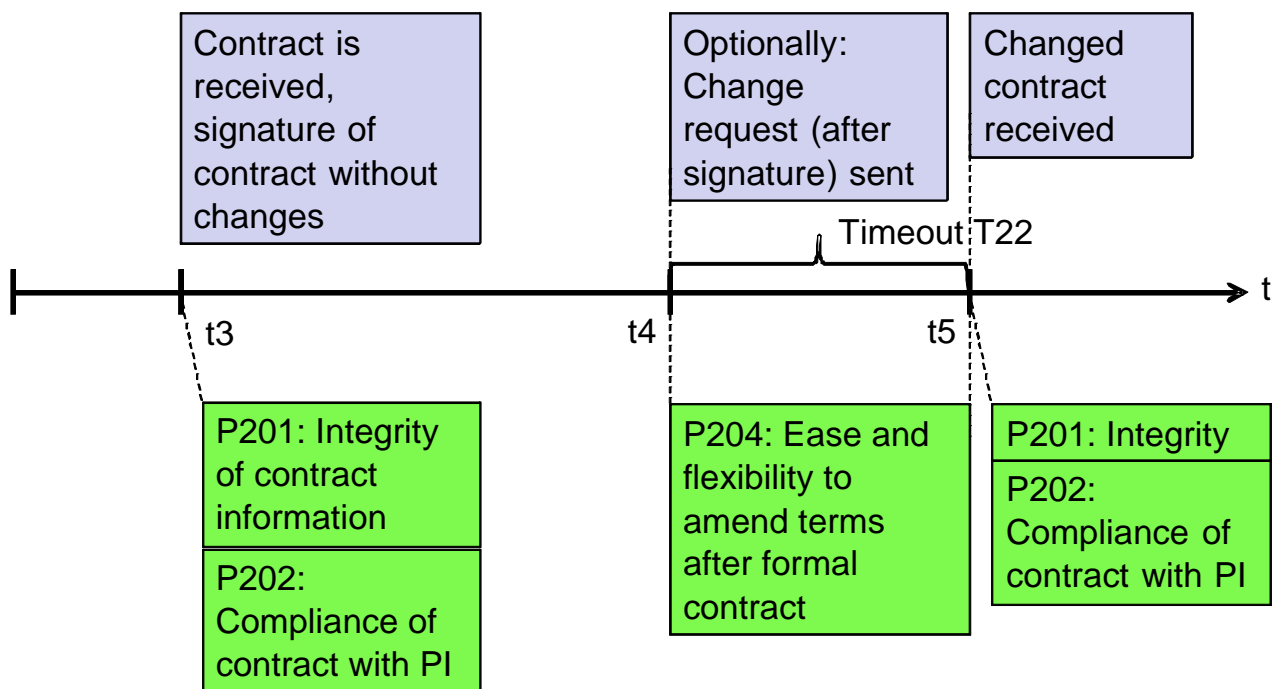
Contract is received, signature of contract without changes

Optionally: Change request (after signature) sent

Changed contract received

Timeout T22

t

t3

t4

t5

P201: Integrity of contract information

P202: Compliance of contract with PI

P204: Ease and flexibility to amend terms after formal contract

P201: Integrity

P202: Compliance of contract with PI